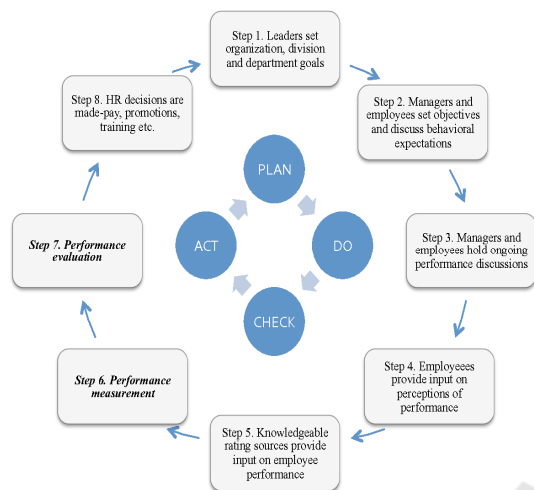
Step 1. Leaders set organization, division and department goals

Step 2. Managers and employees set objectives and discuss behavioral expectations

Step 3. Managers and employees hold ongoing performance discussions

Step 4. Employeees provide input on perceptions of performance

Step 5. Knowledgeable rating sources provide input on employee performance

Step 6. Performance measurement

Step 7. Performance evaluation

Step 8. HR decisions are made-pay, promotions, training etc.

PLAN

DO

CHECK

ACT